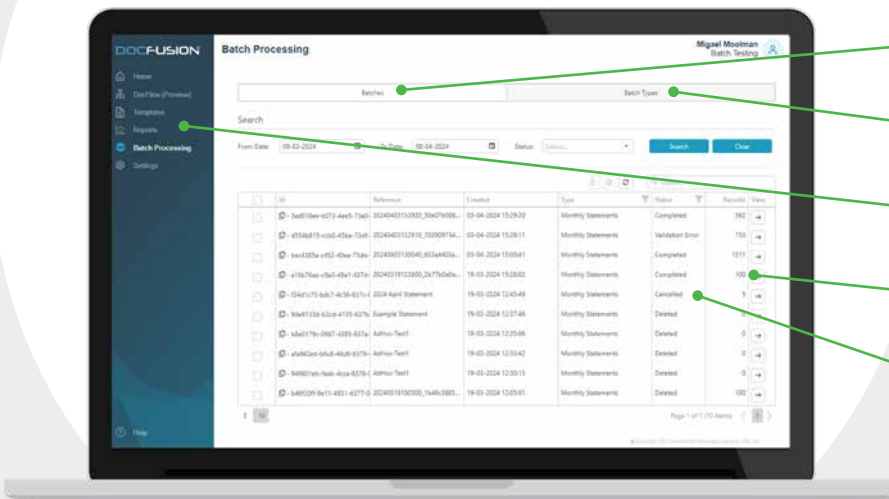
DOCFUSION

Home
DocFlow (Preview)
Templates
Reports
Batch Processing
Settings

Help

Batch Processing

Migael Moolman
Batch Testing

Batches
Batch Types

Search

From Date: 09-02-2024
To Date: 08-04-2024
Status: Select...
Search
Clear

| | Id | Reference | Created | Type | Status | Records | View |
|---|---|---|---|---|---|---|---|
| | 3ad018ee-a073-4ee5-73a0- | 20240403132935_50e07b008... | 03-04-2024 15:29:20 | Monthly Statements | Completed | 562 | → |
| | d9346815-cd42-456e-73e8- | 20240403132910_702909734... | 03-04-2024 15:09:11 | Monthly Statements | Validation Error | 750 | → |
| | bec4385a-c452-40ee-73de- | 20240403130040_803a4403a... | 03-04-2024 15:00:41 | Monthly Statements | Completed | 1211 | → |
| | e1f676ae-c8e0-49e1-837d- | 20240319132800_2b77b0a0e... | 19-03-2024 15:28:02 | Monthly Statements | Completed | 100 | → |
| | f54d1c75-bdc7-4c36-827c-( | 2024 April Statement | 19-03-2024 12:45:49 | Monthly Statements | Cancelled | 5 | → |
| | 9de9133d-b3ce-4135-837b- | Example Statement | 19-03-2024 12:37:46 | Monthly Statements | Deleted | 0 | → |
| | b8e0179c-0687-4385-837a- | AdHoc-Test1 | 19-03-2024 12:35:06 | Monthly Statements | Deleted | 0 | → |
| | afa942ed-b8a8-46d8-837b- | AdHoc-Test1 | 19-03-2024 12:33:42 | Monthly Statements | Deleted | 0 | → |
| | 949601eb-faeb-4cca-837b-( | AdHoc-Test1 | 19-03-2024 12:30:15 | Monthly Statements | Deleted | 0 | → |
| | b46f20f9-9e11-4851-8377-0 | 20240319100500_1b49c3885... | 19-03-2024 12:05:01 | Monthly Statements | Deleted | 100 | → |

1 10

Page 1 of 1 (10 items) < 1 >